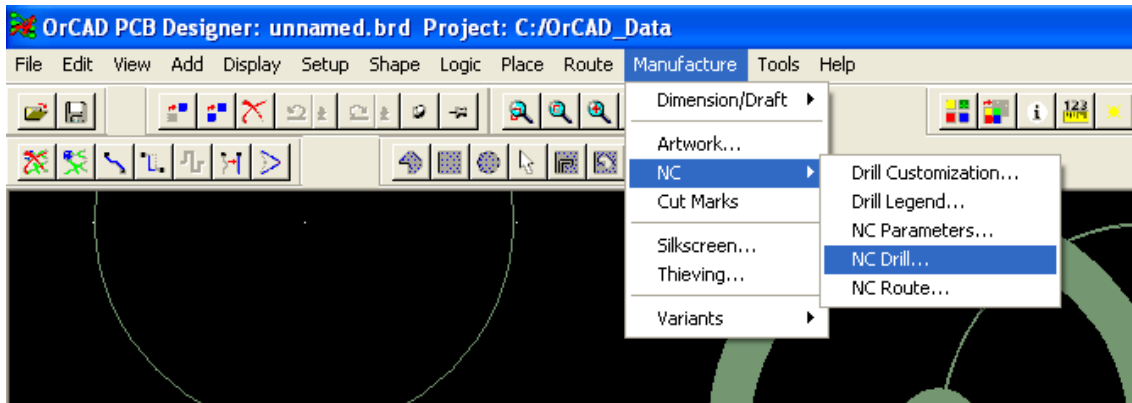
OrCAD PCB Designer: unnamed.brd Project: C:/OrCAD_Data

File Edit View Add Display Setup Shape Logic Place Route Manufacture Tools Help

Dimension/Draft
Artwork...
NC
Cut Marks
Silkscreen...
Thieving...
Variants

Drill Customization...
Drill Legend...
NC Parameters...
NC Drill...
NC Route...